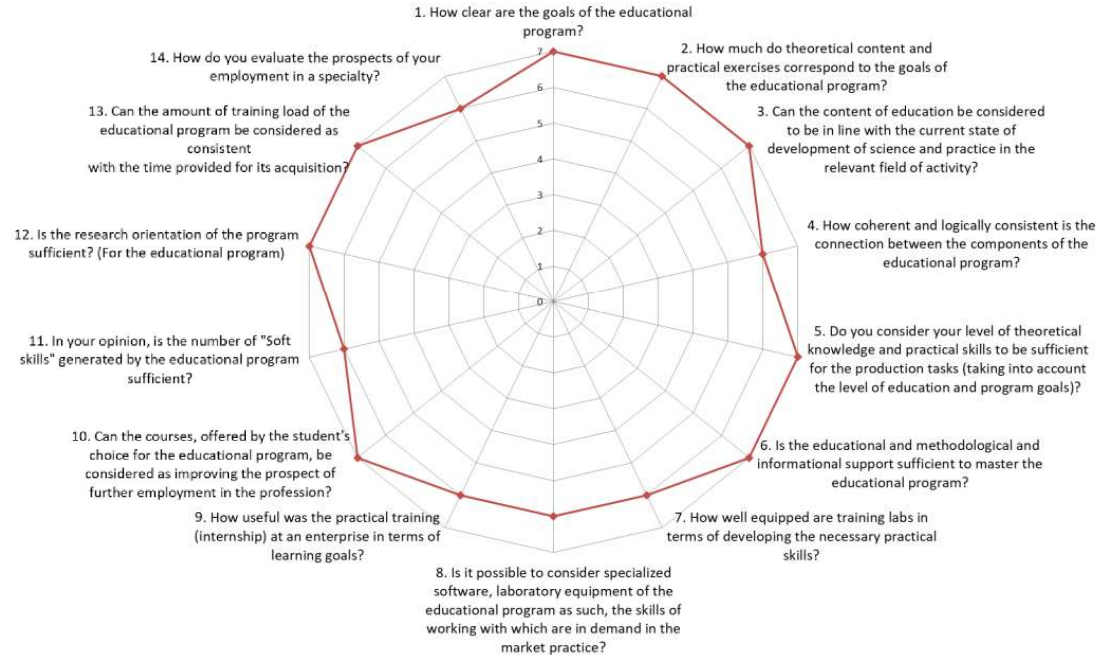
1. How clear are the goals of the educational program?

2. How much do theoretical content and practical exercises correspond to the goals of the educational program?

3. Can the content of education be considered to be in line with the current state of development of science and practice in the relevant field of activity?

4. How coherent and logically consistent is the connection between the components of the educational program?

5. Do you consider your level of theoretical knowledge and practical skills to be sufficient for the production tasks (taking into account the level of education and program goals)?

6. Is the educational and methodological and informational support sufficient to master the educational program?

7. How well equipped are training labs in terms of developing the necessary practical skills?

8. Is it possible to consider specialized software, laboratory equipment of the educational program as such, the skills of working with which are in demand in the market practice?

9. How useful was the practical training (internship) at an enterprise in terms of learning goals?

10. Can the courses, offered by the student's choice for the educational program, be considered as improving the prospect of further employment in the profession?

11. In your opinion, is the number of "Soft skills" generated by the educational program sufficient?

12. Is the research orientation of the program sufficient? (For the educational program)

13. Can the amount of training load of the educational program be considered as consistent with the time provided for its acquisition?

14. How do you evaluate the prospects of your employment in a specialty?

7
6
5
4
3
2
1
0